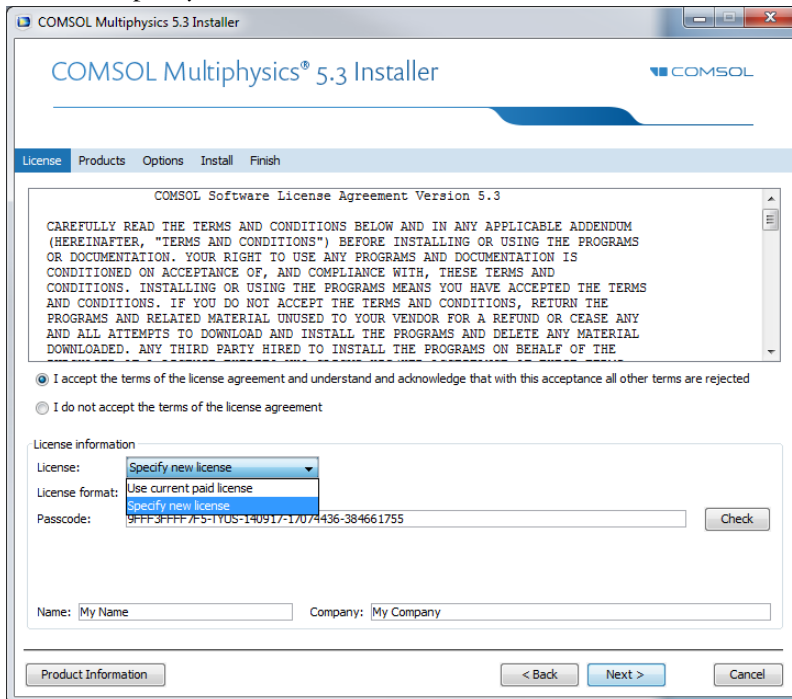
COMSOL Multiphysics 5.3 Installer

COMSOL Multiphysics® 5.3 Installer

COMSOL

License Products Options Install Finish

COMSOL Software License Agreement Version 5.3

CAREFULLY READ THE TERMS AND CONDITIONS BELOW AND IN ANY APPLICABLE ADDENDUM (HEREINAFTER, "TERMS AND CONDITIONS") BEFORE INSTALLING OR USING THE PROGRAMS OR DOCUMENTATION. YOUR RIGHT TO USE ANY PROGRAMS AND DOCUMENTATION IS CONDITIONED ON ACCEPTANCE OF, AND COMPLIANCE WITH, THESE TERMS AND CONDITIONS. INSTALLING OR USING THE PROGRAMS MEANS YOU HAVE ACCEPTED THE TERMS AND CONDITIONS. IF YOU DO NOT ACCEPT THE TERMS AND CONDITIONS, RETURN THE PROGRAMS AND RELATED MATERIAL UNUSED TO YOUR VENDOR FOR A REFUND OR CEASE ANY AND ALL ATTEMPTS TO DOWNLOAD AND INSTALL THE PROGRAMS AND DELETE ANY MATERIAL DOWNLOADED. ANY THIRD PARTY HIRED TO INSTALL THE PROGRAMS ON BEHALF OF THE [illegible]

I accept the terms of the license agreement and understand and acknowledge that with this acceptance all other terms are rejected

I do not accept the terms of the license agreement

License information

License: Specify new license

Use current paid license
Specify new license

License format:

Passcode: 9FFF3FFFF7F5-TYUS-140917-17074436-384661755

Check

Name: My Name

Company: My Company

Product Information

< Back

Next >

Cancel